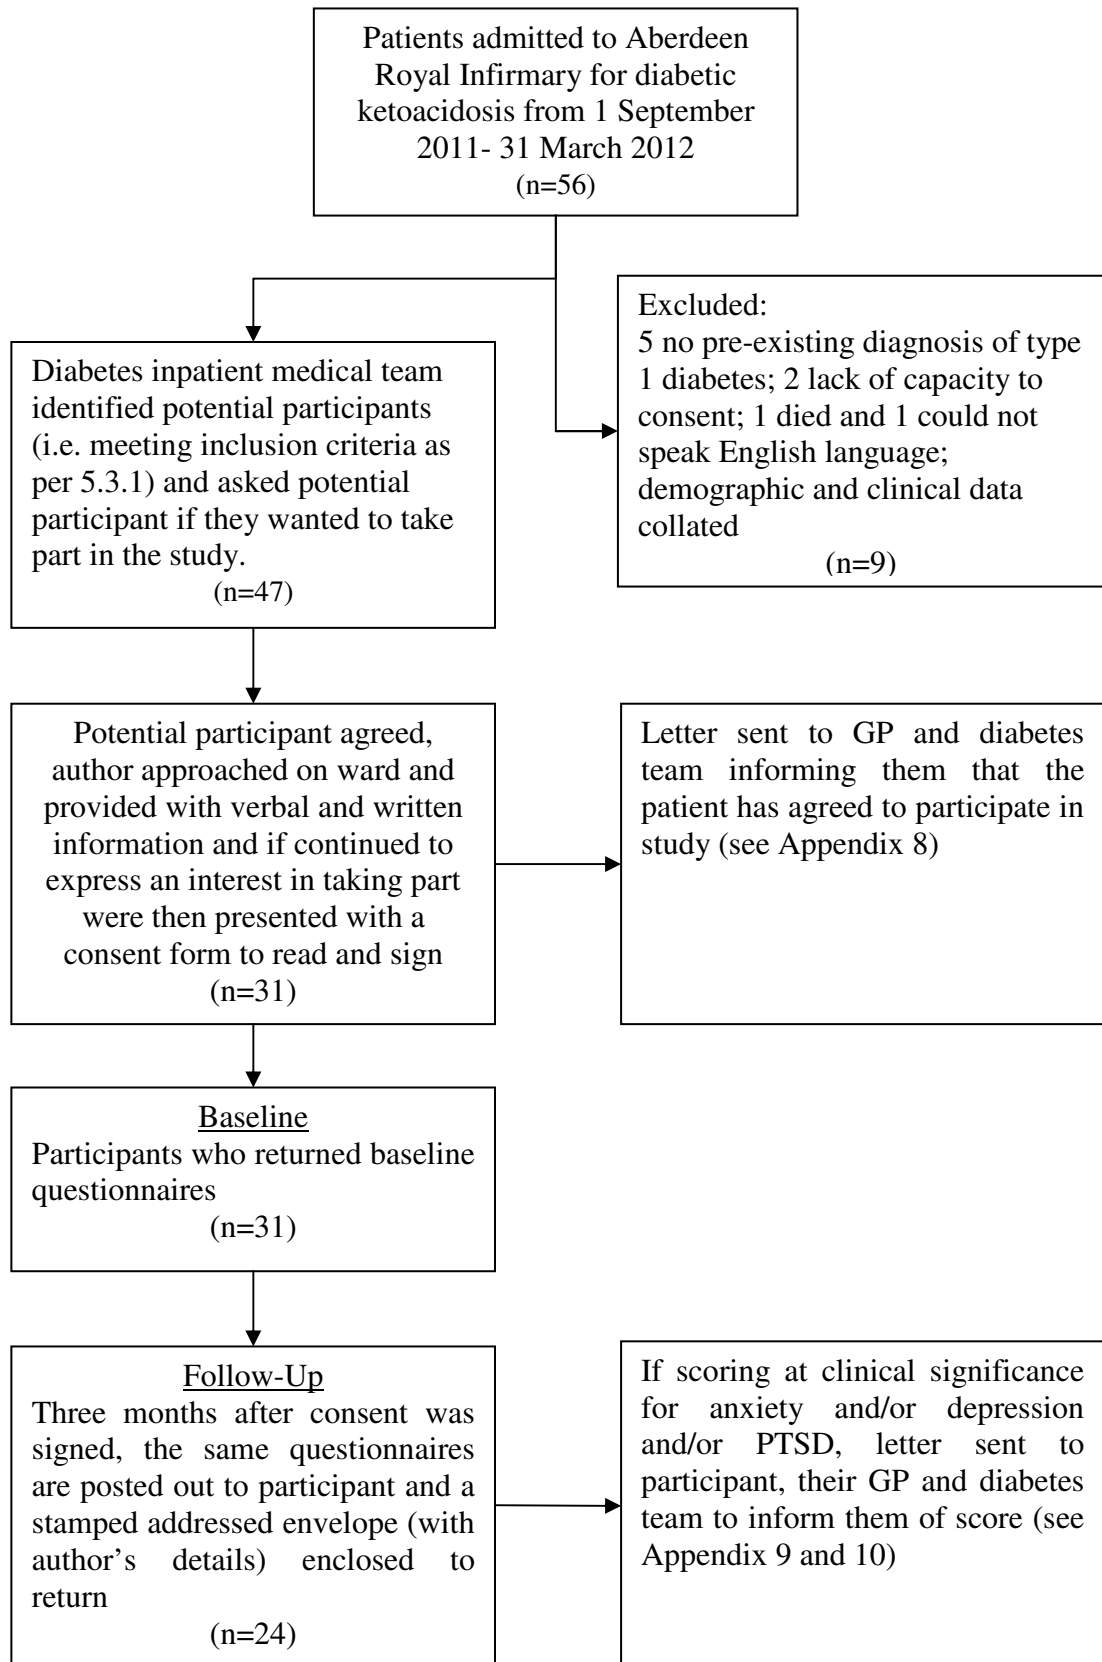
Patients admitted to Aberdeen Royal Infirmary for diabetic ketoacidosis from 1 September 2011- 31 March 2012
(n=56)

Excluded:
5 no pre-existing diagnosis of type 1 diabetes; 2 lack of capacity to consent; 1 died and 1 could not speak English language; demographic and clinical data collated
(n=9)

Diabetes inpatient medical team identified potential participants (i.e. meeting inclusion criteria as per 5.3.1) and asked potential participant if they wanted to take part in the study.
(n=47)

Potential participant agreed, author approached on ward and provided with verbal and written information and if continued to express an interest in taking part were then presented with a consent form to read and sign
(n=31)

Letter sent to GP and diabetes team informing them that the patient has agreed to participate in study (see Appendix 8)

Baseline
Participants who returned baseline questionnaires
(n=31)

Follow-Up
Three months after consent was signed, the same questionnaires are posted out to participant and a stamped addressed envelope (with author's details) enclosed to return
(n=24)

If scoring at clinical significance for anxiety and/or depression and/or PTSD, letter sent to participant, their GP and diabetes team to inform them of score (see Appendix 9 and 10)